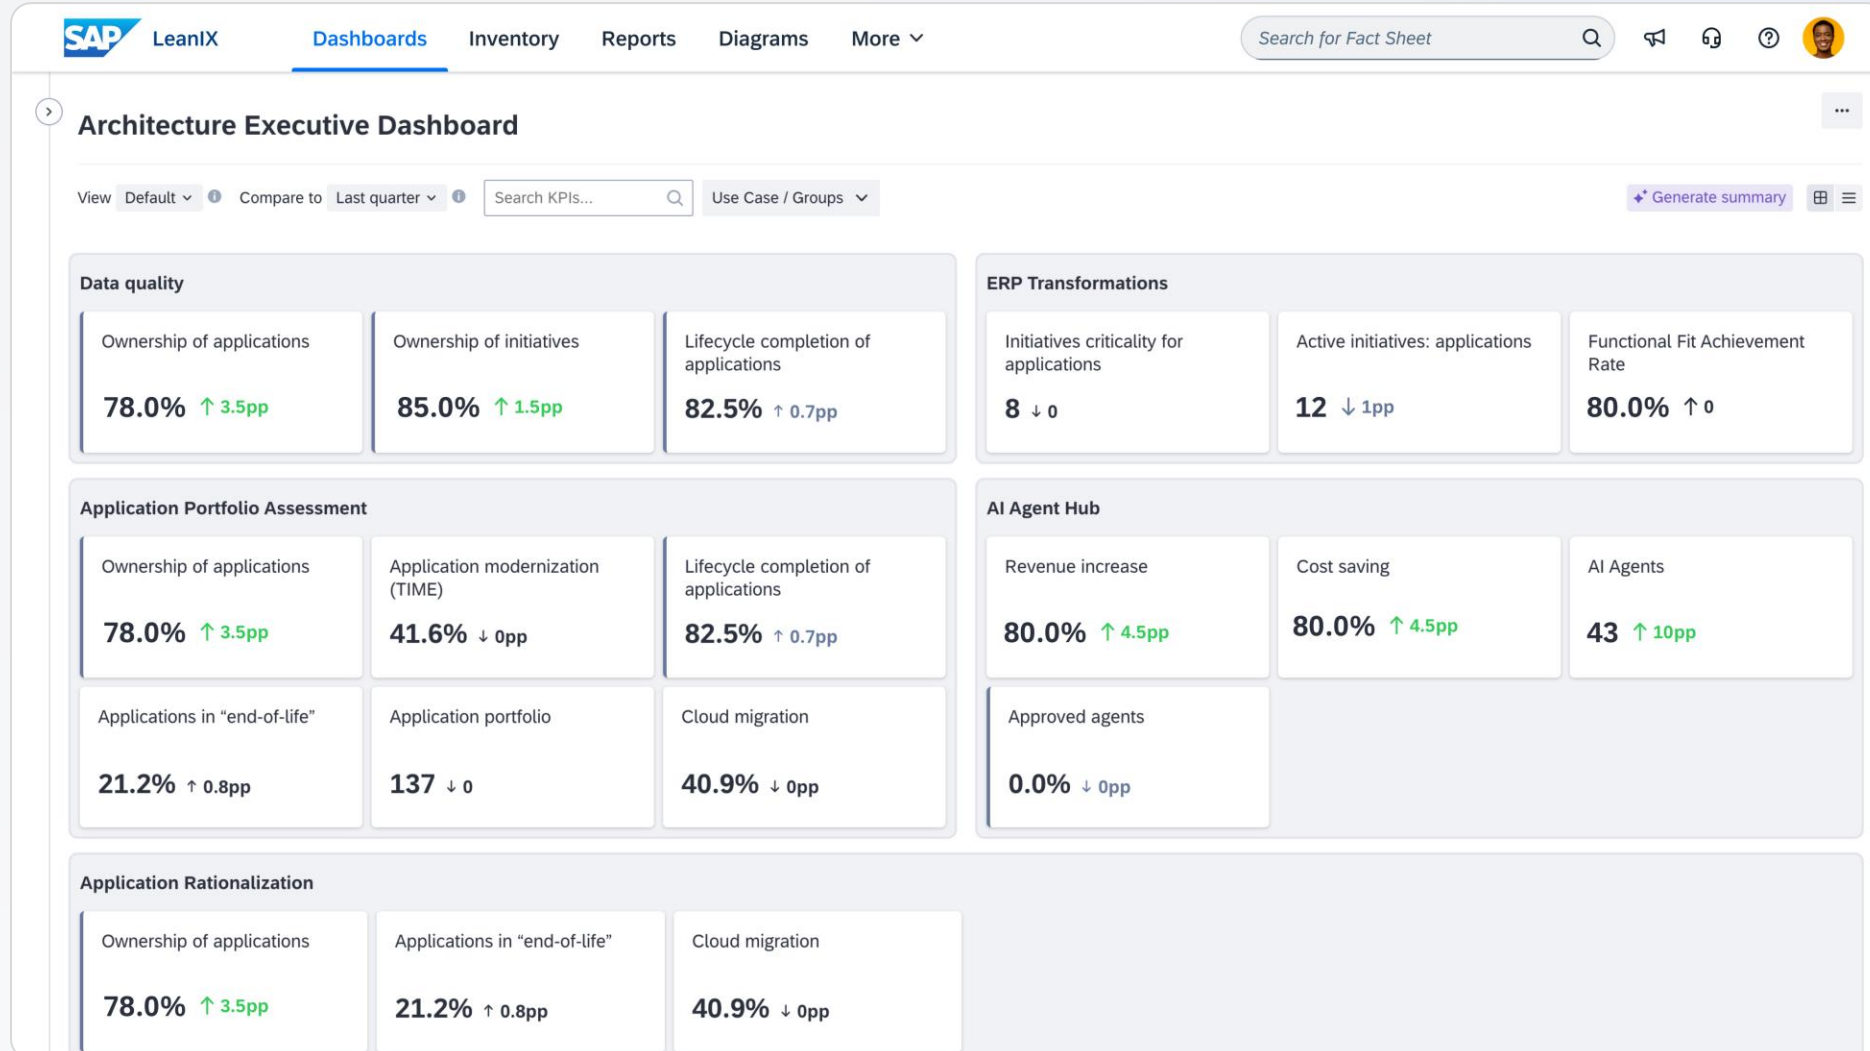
SAP LeanIX Dashboards Inventory Reports Diagrams More

Search for Fact Sheet

Architecture Executive Dashboard

View Default Compare to Last quarter Search KPIs... Use Case / Groups Generate summary

Data quality

Ownership of applications
78.0% ↑ 3.5pp

Ownership of initiatives
85.0% ↑ 1.5pp

Lifecycle completion of applications
82.5% ↑ 0.7pp

ERP Transformations

Initiatives criticality for applications
8 ↓ 0

Active initiatives: applications
12 ↓ 1pp

Functional Fit Achievement Rate
80.0% ↑ 0

Application Portfolio Assessment

Ownership of applications
78.0% ↑ 3.5pp

Application modernization (TIME)
41.6% ↓ 0pp

Lifecycle completion of applications
82.5% ↑ 0.7pp

Applications in “end-of-life”
21.2% ↑ 0.8pp

Application portfolio
137 ↓ 0

Cloud migration
40.9% ↓ 0pp

AI Agent Hub

Revenue increase
80.0% ↑ 4.5pp

Cost saving
80.0% ↑ 4.5pp

AI Agents
43 ↑ 10pp

Approved agents
0.0% ↓ 0pp

Application Rationalization

Ownership of applications
78.0% ↑ 3.5pp

Applications in “end-of-life”
21.2% ↑ 0.8pp

Cloud migration
40.9% ↓ 0pp